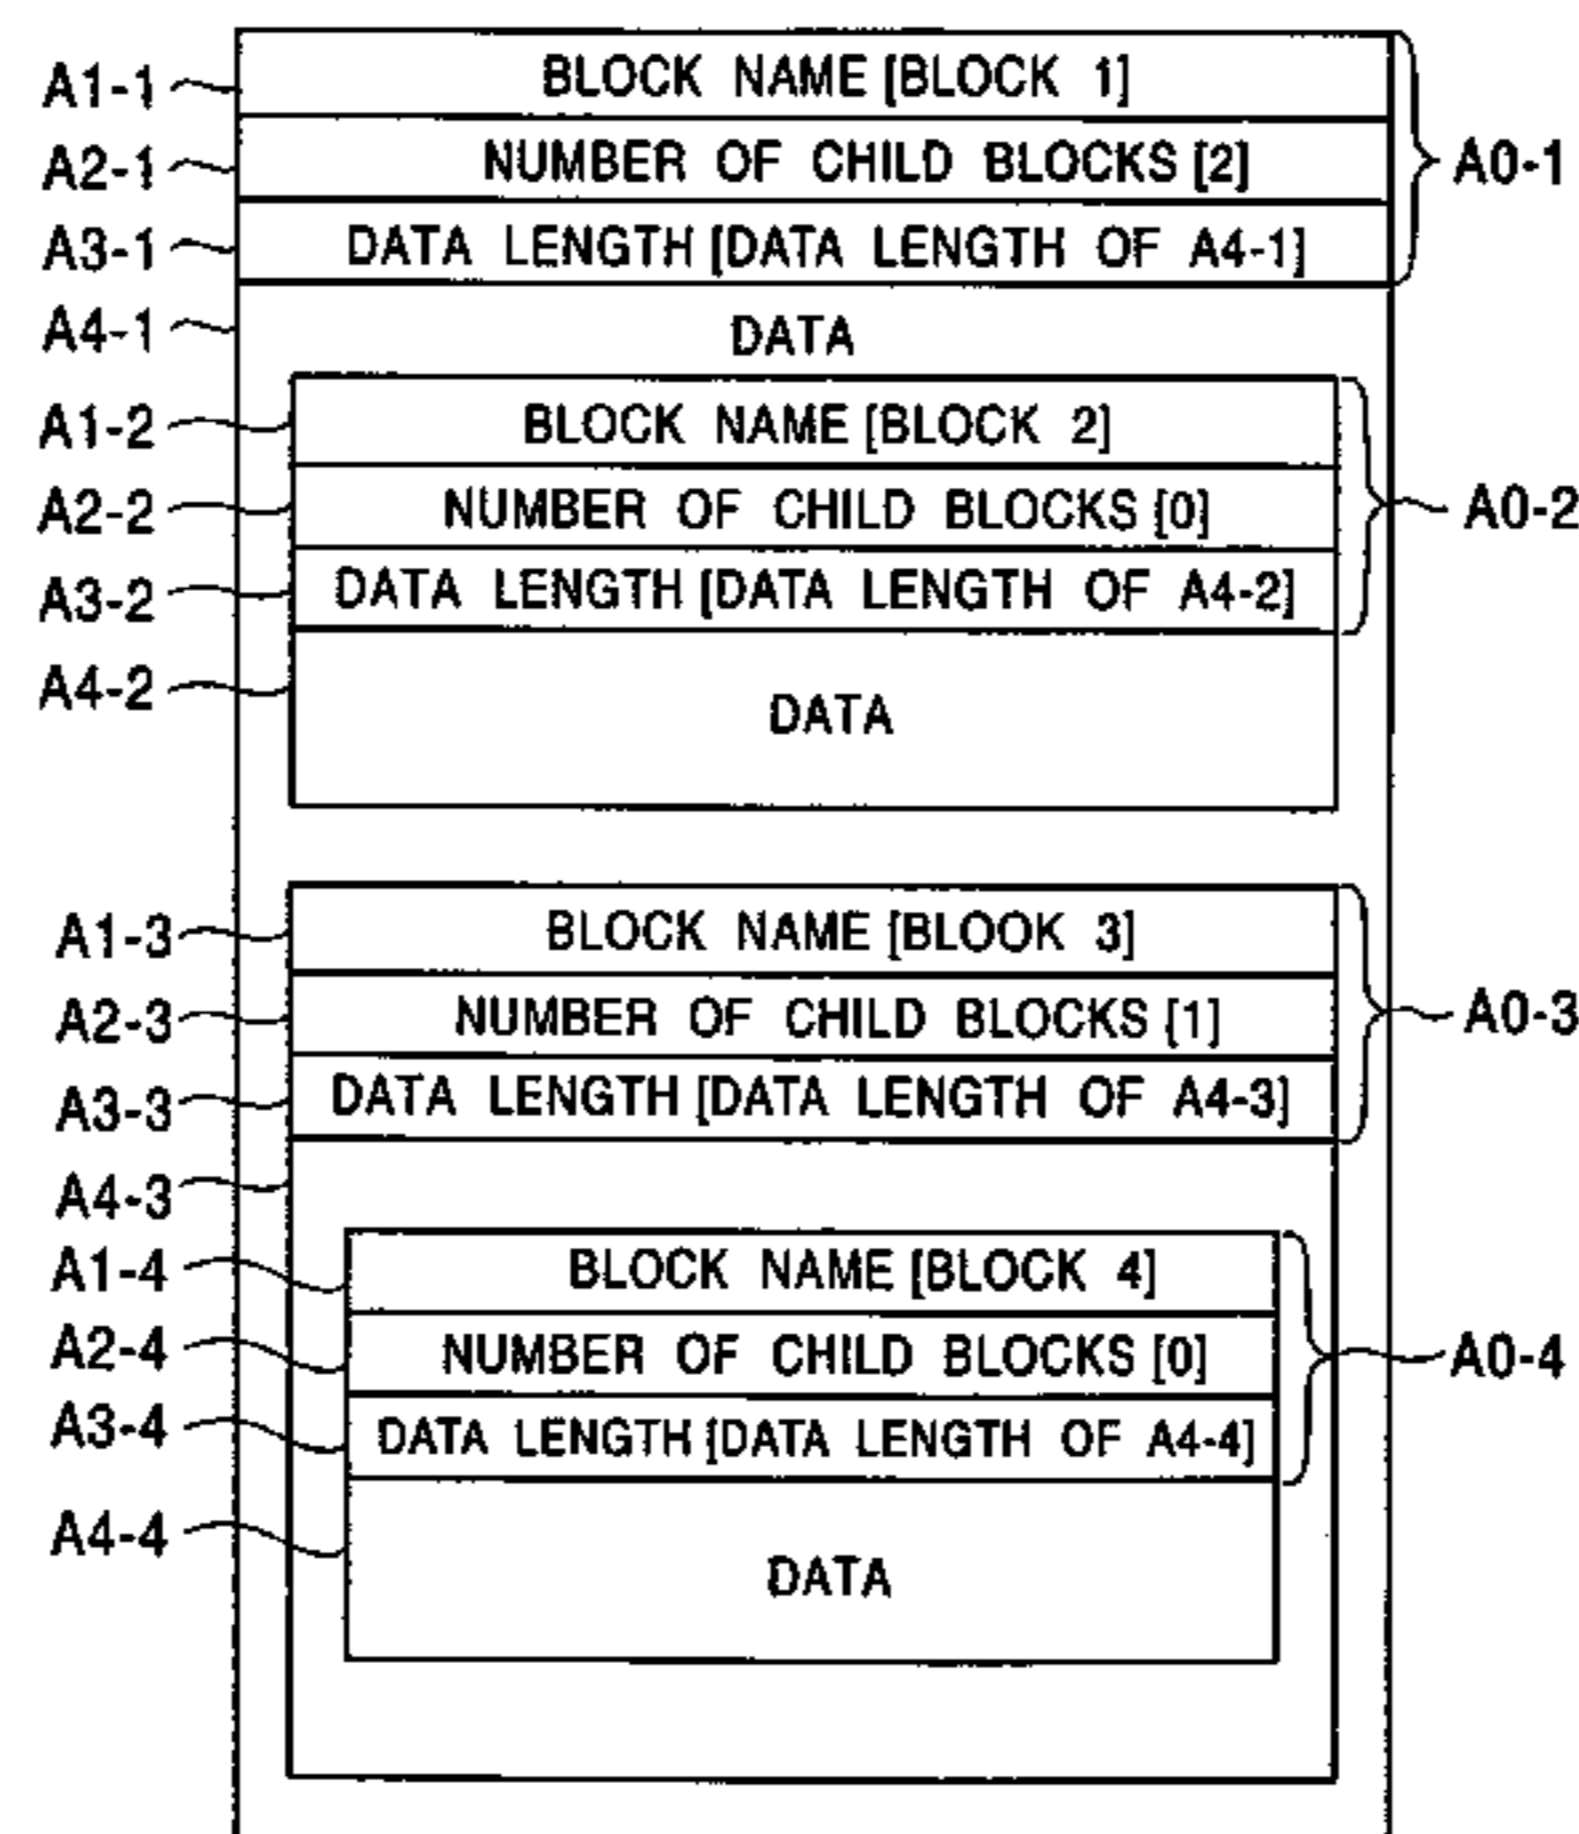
A1-1
BLOCK NAME [BLOCK 1]
A2-1
NUMBER OF CHILD BLOCKS [2]
A0-1
A3-1
DATA LENGTH [DATA LENGTH OF A4-1]
A4-1
DATA
A1-2
BLOCK NAME [BLOCK 2]
A2-2
NUMBER OF CHILD BLOCKS [0]
A0-2
A3-2
DATA LENGTH [DATA LENGTH OF A4-2]
A4-2
DATA
A1-3
BLOCK NAME [BLOOK 3]
A2-3
NUMBER OF CHILD BLOCKS [1]
A0-3
A3-3
DATA LENGTH [DATA LENGTH OF A4-3]
A4-3
A1-4
BLOCK NAME [BLOCK 4]
A2-4
NUMBER OF CHILD BLOCKS [0]
A0-4
A3-4
DATA LENGTH [DATA LENGTH OF A4-4]
A4-4
DATA